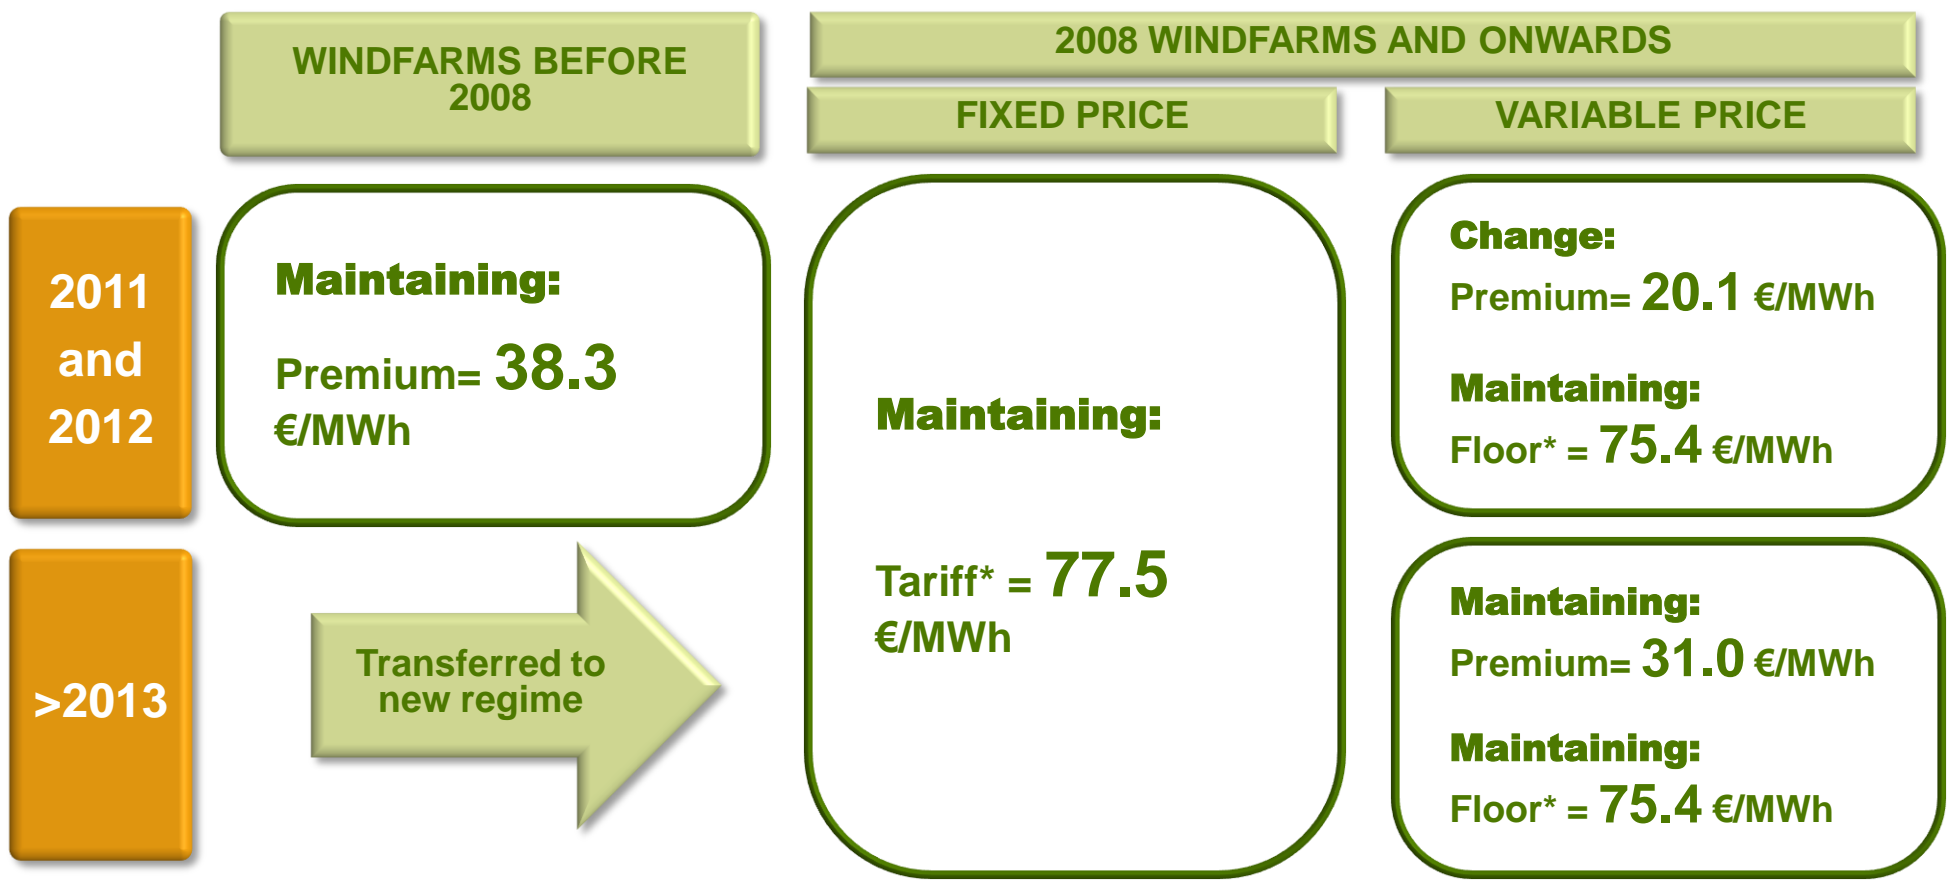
WINDFARMS BEFORE 2008

2008 WINDFARMS AND ONWARDS

FIXED PRICE

VARIABLE PRICE

2011 and 2012

Maintaining:

Premium= 38.3 €/MWh

Maintaining:

Tariff* = 77.5 €/MWh

Change:

Premium= 20.1 €/MWh

Maintaining:

Floor* = 75.4 €/MWh

>2013

Transferred to new regime

Maintaining:

Premium= 31.0 €/MWh

Maintaining:

Floor* = 75.4 €/MWh